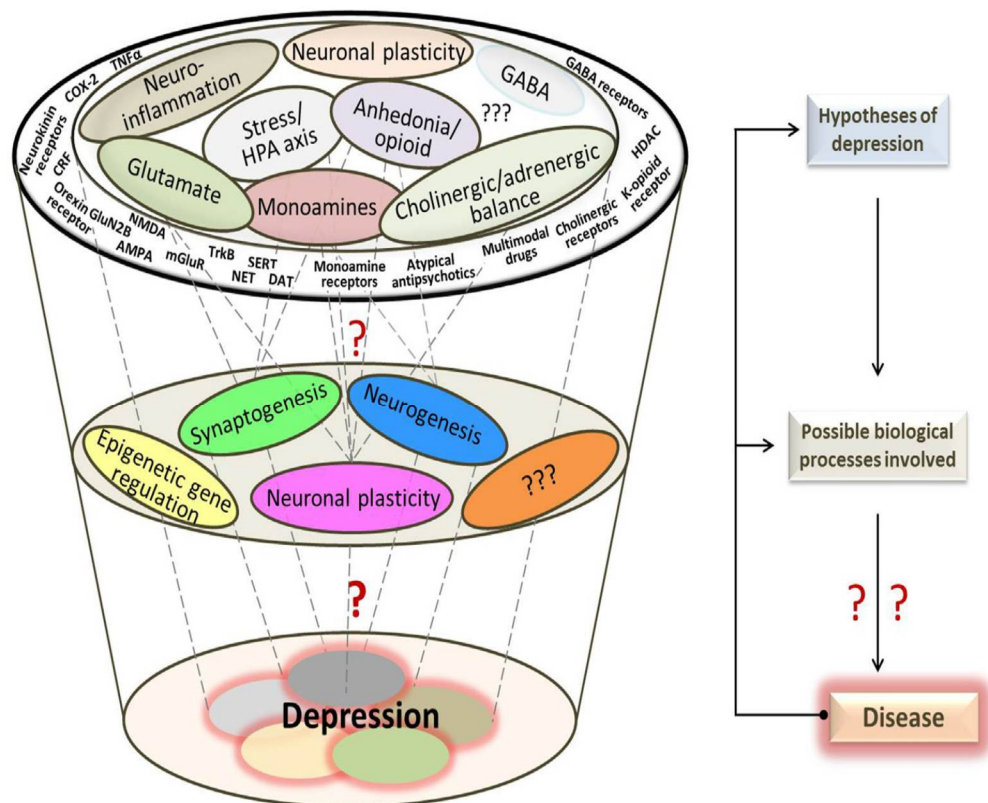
Neuronal plasticity
GABA
Neuro-inflammation
Stress/ HPA axis
Anhedonia/ opioid
???
Glutamate
Monoamines
Cholinergic/adrenergic balance
TNFα
COX-2
Neurokinin receptors
CRF
Orexin receptor
GluN2B
NMDA
AMPA
mGluR
TrkB
SERT
NET
DAT
Monoamine receptors
Atypical antipsychotics
Multimodal drugs
Cholinergic receptors
K-opioid receptor
HDAC
GABA receptors
?
Synaptogenesis
Neurogenesis
Epigenetic gene regulation
Neuronal plasticity
???
?
Depression
Hypotheses of depression
Possible biological processes involved
? ?
Disease